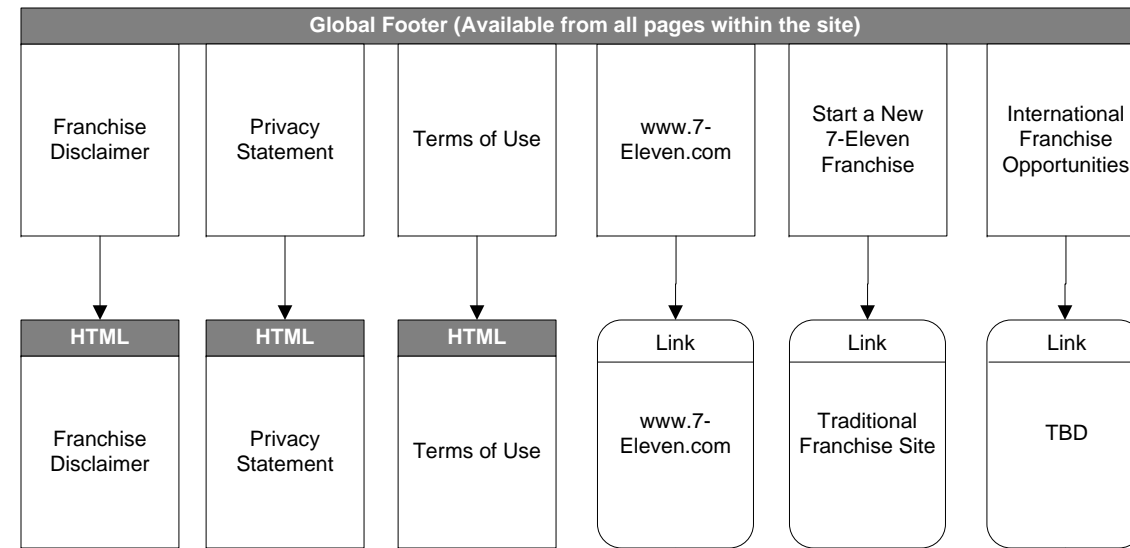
Global Footer (Available from all pages within the site)

Franchise Disclaimer

Privacy Statement

Terms of Use

www.7-Eleven.com

Start a New 7-Eleven Franchise

International Franchise Opportunities

HTML

Franchise Disclaimer

HTML

Privacy Statement

HTML

Terms of Use

Link

www.7-Eleven.com

Link

Traditional Franchise Site

Link

TBD